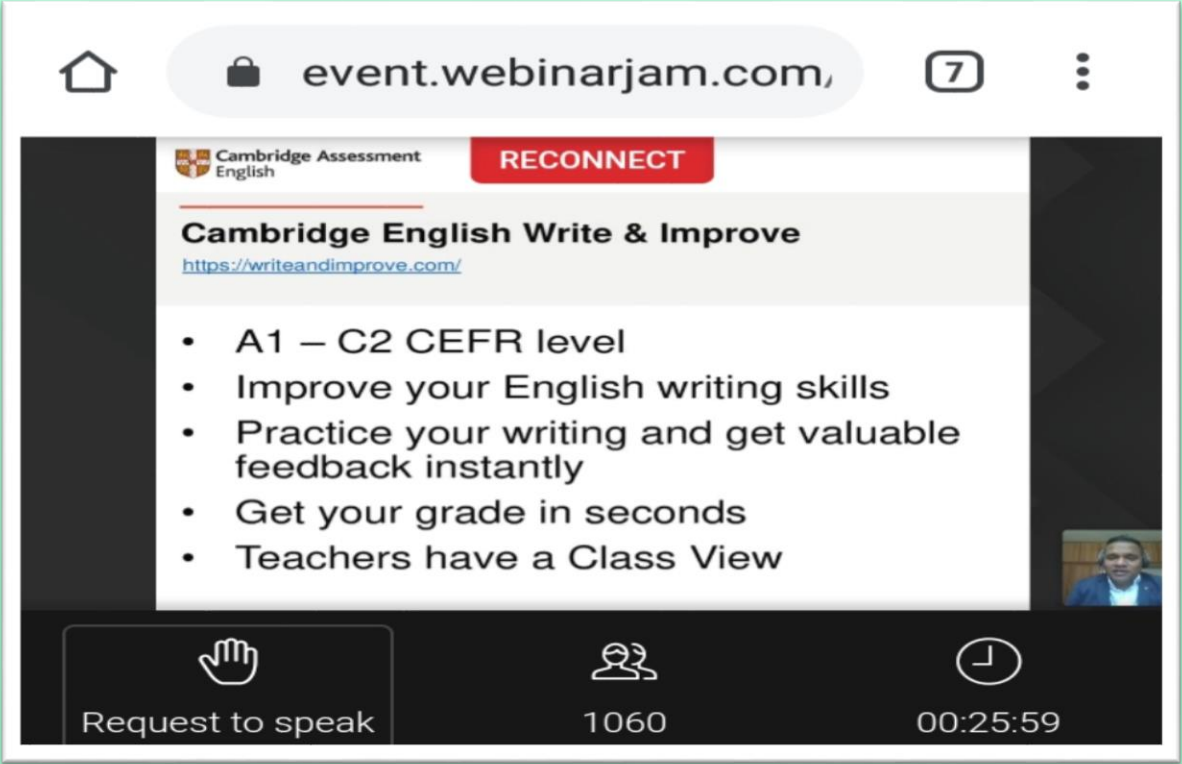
event.webinarjam.com/

7

Cambridge Assessment English

RECONNECT

Cambridge English Write & Improve
https://writeandimprove.com/

- A1 – C2 CEFR level
- Improve your English writing skills
- Practice your writing and get valuable feedback instantly
- Get your grade in seconds
- Teachers have a Class View

Request to speak

1060

00:25:59